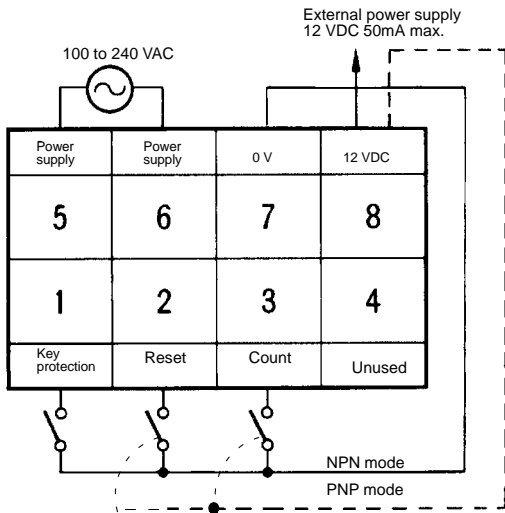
External power supply
12 VDC 50mA max.

100 to 240 VAC

| Power supply | Power supply | 0 V | 12 VDC |
|---|---|---|---|
| 5 | 6 | 7 | 8 |
| 1 | 2 | 3 | 4 |
| Key protection | Reset | Count | Unused |

NPN mode

PNP mode